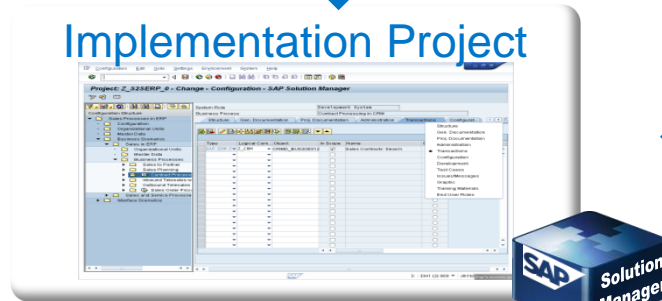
Implementation Project

Project Configuration Edit Goto Settings Environment System Help

Project: Z_S2SERP_0 - Change - Configuration - SAP Solution Manager

Configuration Structure
Sales Processes in ERP
Configuration
Organizational Units
Master Data
Business Scenarios
Sales in ERP
Organizational Units
Master Data
Business Processes
Sales to Partner
Sales Planning
Inbound Telesales
Outbound Telesales
Sales Order Processing
Sales and Service Processes
Interface Scenarios

System Role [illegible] Development System
Business Process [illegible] Contract Processing in CRM

Structure Gen. Documentation Proj. Documentation Administration Transactions Configured

Type Logical Com Object In Scope Name
CRM CRMD_BUS2000 Sales Contracts: Search

Structure
Gen. Documentation
Proj. Documentation
Administration
Transactions
Configuration
Development
Test Cases
Issues/Messages
Graphic
Training Materials
End User Roles

SAP Solution Manager